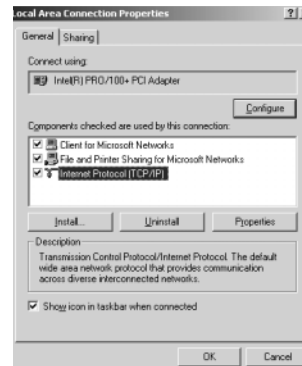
ocal Area Connection Properties

?

General | Sharing

Connect using:

Intel(R) PRO/100+ PCI Adapter

Configure

Components checked are used by this connection:

Client for Microsoft Networks

File and Printer Sharing for Microsoft Networks

Internet Protocol (TCP/IP)

Install...

Uninstall

Properties

Description

Transmission Control Protocol/Internet Protocol. The default wide area network protocol that provides communication across diverse interconnected networks.

Show icon in taskbar when connected

OK

Cancel